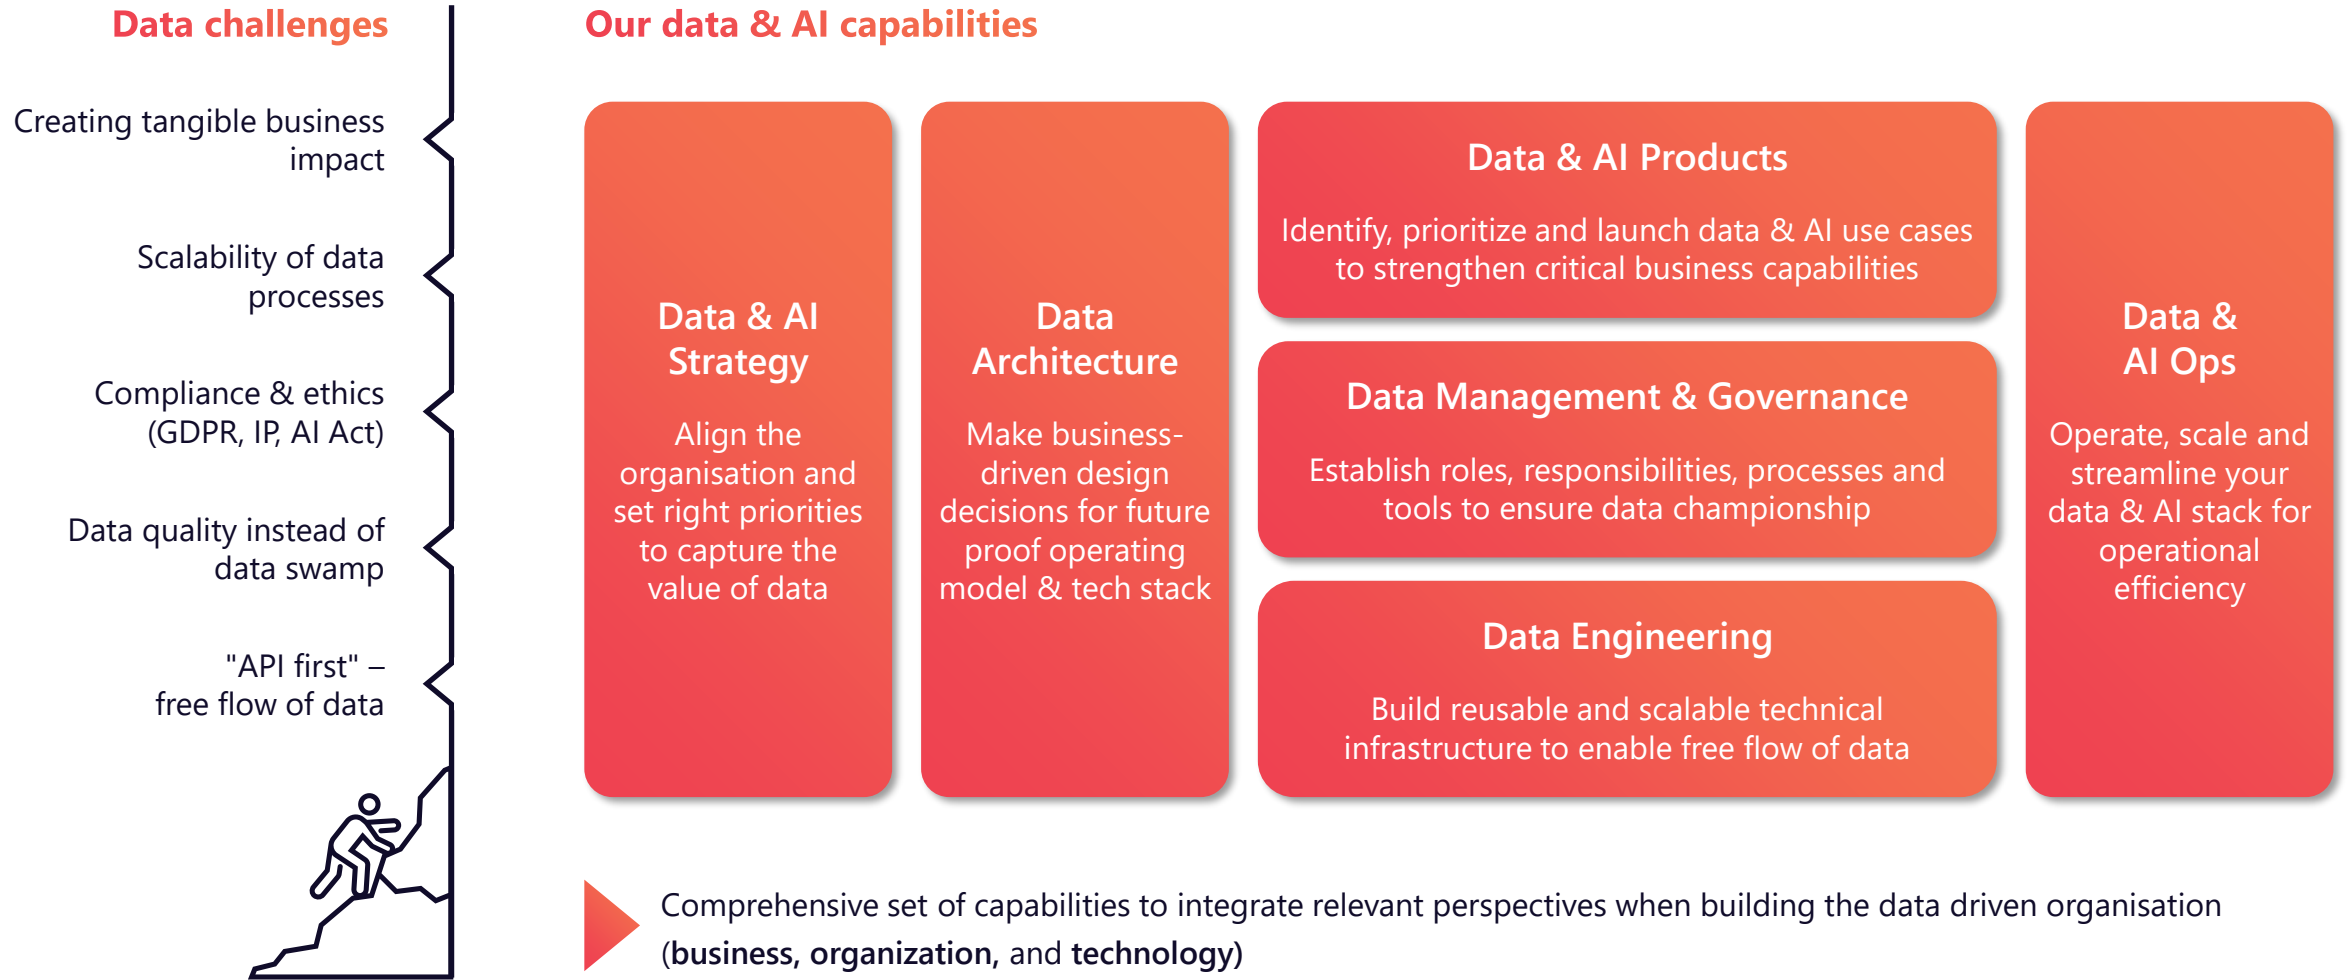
Data challenges

Creating tangible business impact

Scalability of data processes

Compliance & ethics (GDPR, IP, AI Act)

Data quality instead of data swamp

"API first" – free flow of data

Our data & AI capabilities

Data & AI Strategy

Align the organisation and set right priorities to capture the value of data

Data Architecture

Make business-driven design decisions for future proof operating model & tech stack

Data & AI Products

Identify, prioritize and launch data & AI use cases to strengthen critical business capabilities

Data Management & Governance

Establish roles, responsibilities, processes and tools to ensure data championship

Data Engineering

Build reusable and scalable technical infrastructure to enable free flow of data

Data & AI Ops

Operate, scale and streamline your data & AI stack for operational efficiency

Comprehensive set of capabilities to integrate relevant perspectives when building the data driven organisation (business, organization, and technology)